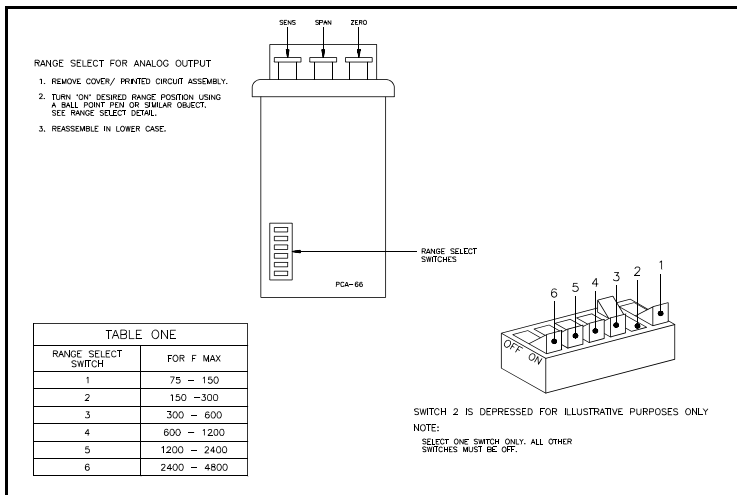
SENS SPAN ZERO

RANGE SELECT FOR ANALOG OUTPUT

1. REMOVE COVER/ PRINTED CIRCUIT ASSEMBLY.

2. TURN "ON" DESIRED RANGE POSITION USING A BALL POINT PEN OR SIMILAR OBJECT. SEE RANGE SELECT DETAIL.

3. REASSEMBLE IN LOWER CASE.

RANGE SELECT SWITCHES

PCA-66

6 5 4 3 2 1

OFF ON

| TABLE ONE | |
|---|---|
| RANGE SELECT SWITCH | FOR F MAX |
| 1 | 75 – 150 |
| 2 | 150 –300 |
| 3 | 300 – 600 |
| 4 | 600 – 1200 |
| 5 | 1200 – 2400 |
| 6 | 2400 – 4800 |

SWITCH 2 IS DEPRESSED FOR ILLUSTRATIVE PURPOSES ONLY

NOTE:

SELECT ONE SWITCH ONLY. ALL OTHER SWITCHES MUST BE OFF.